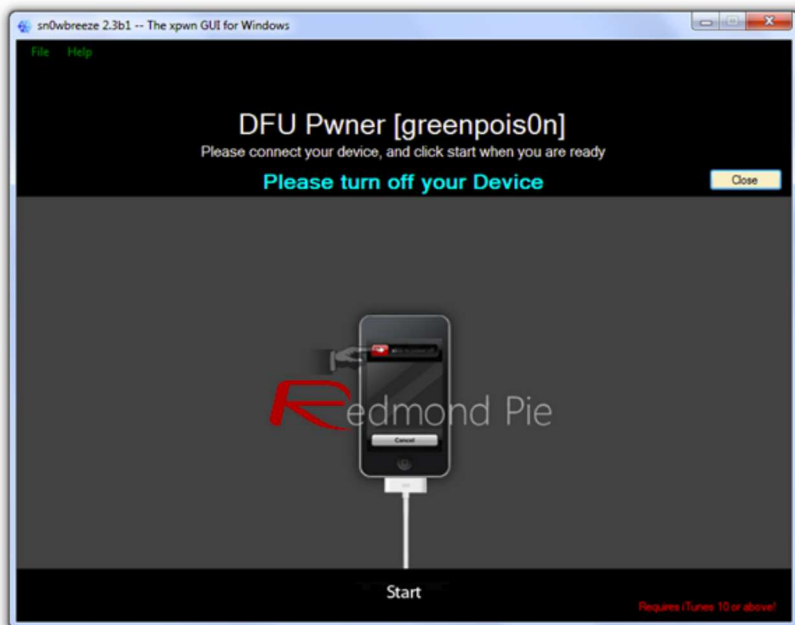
sn0wbreeze 2.3b1 -- The xpwn GUI for Windows

File Help

DFU Pwner [greenpois0n]

Please connect your device, and click start when you are ready

Please turn off your Device

Close

slide to power off

Cancel

Redmond Pie

Start

Requires iTunes 10 or above!